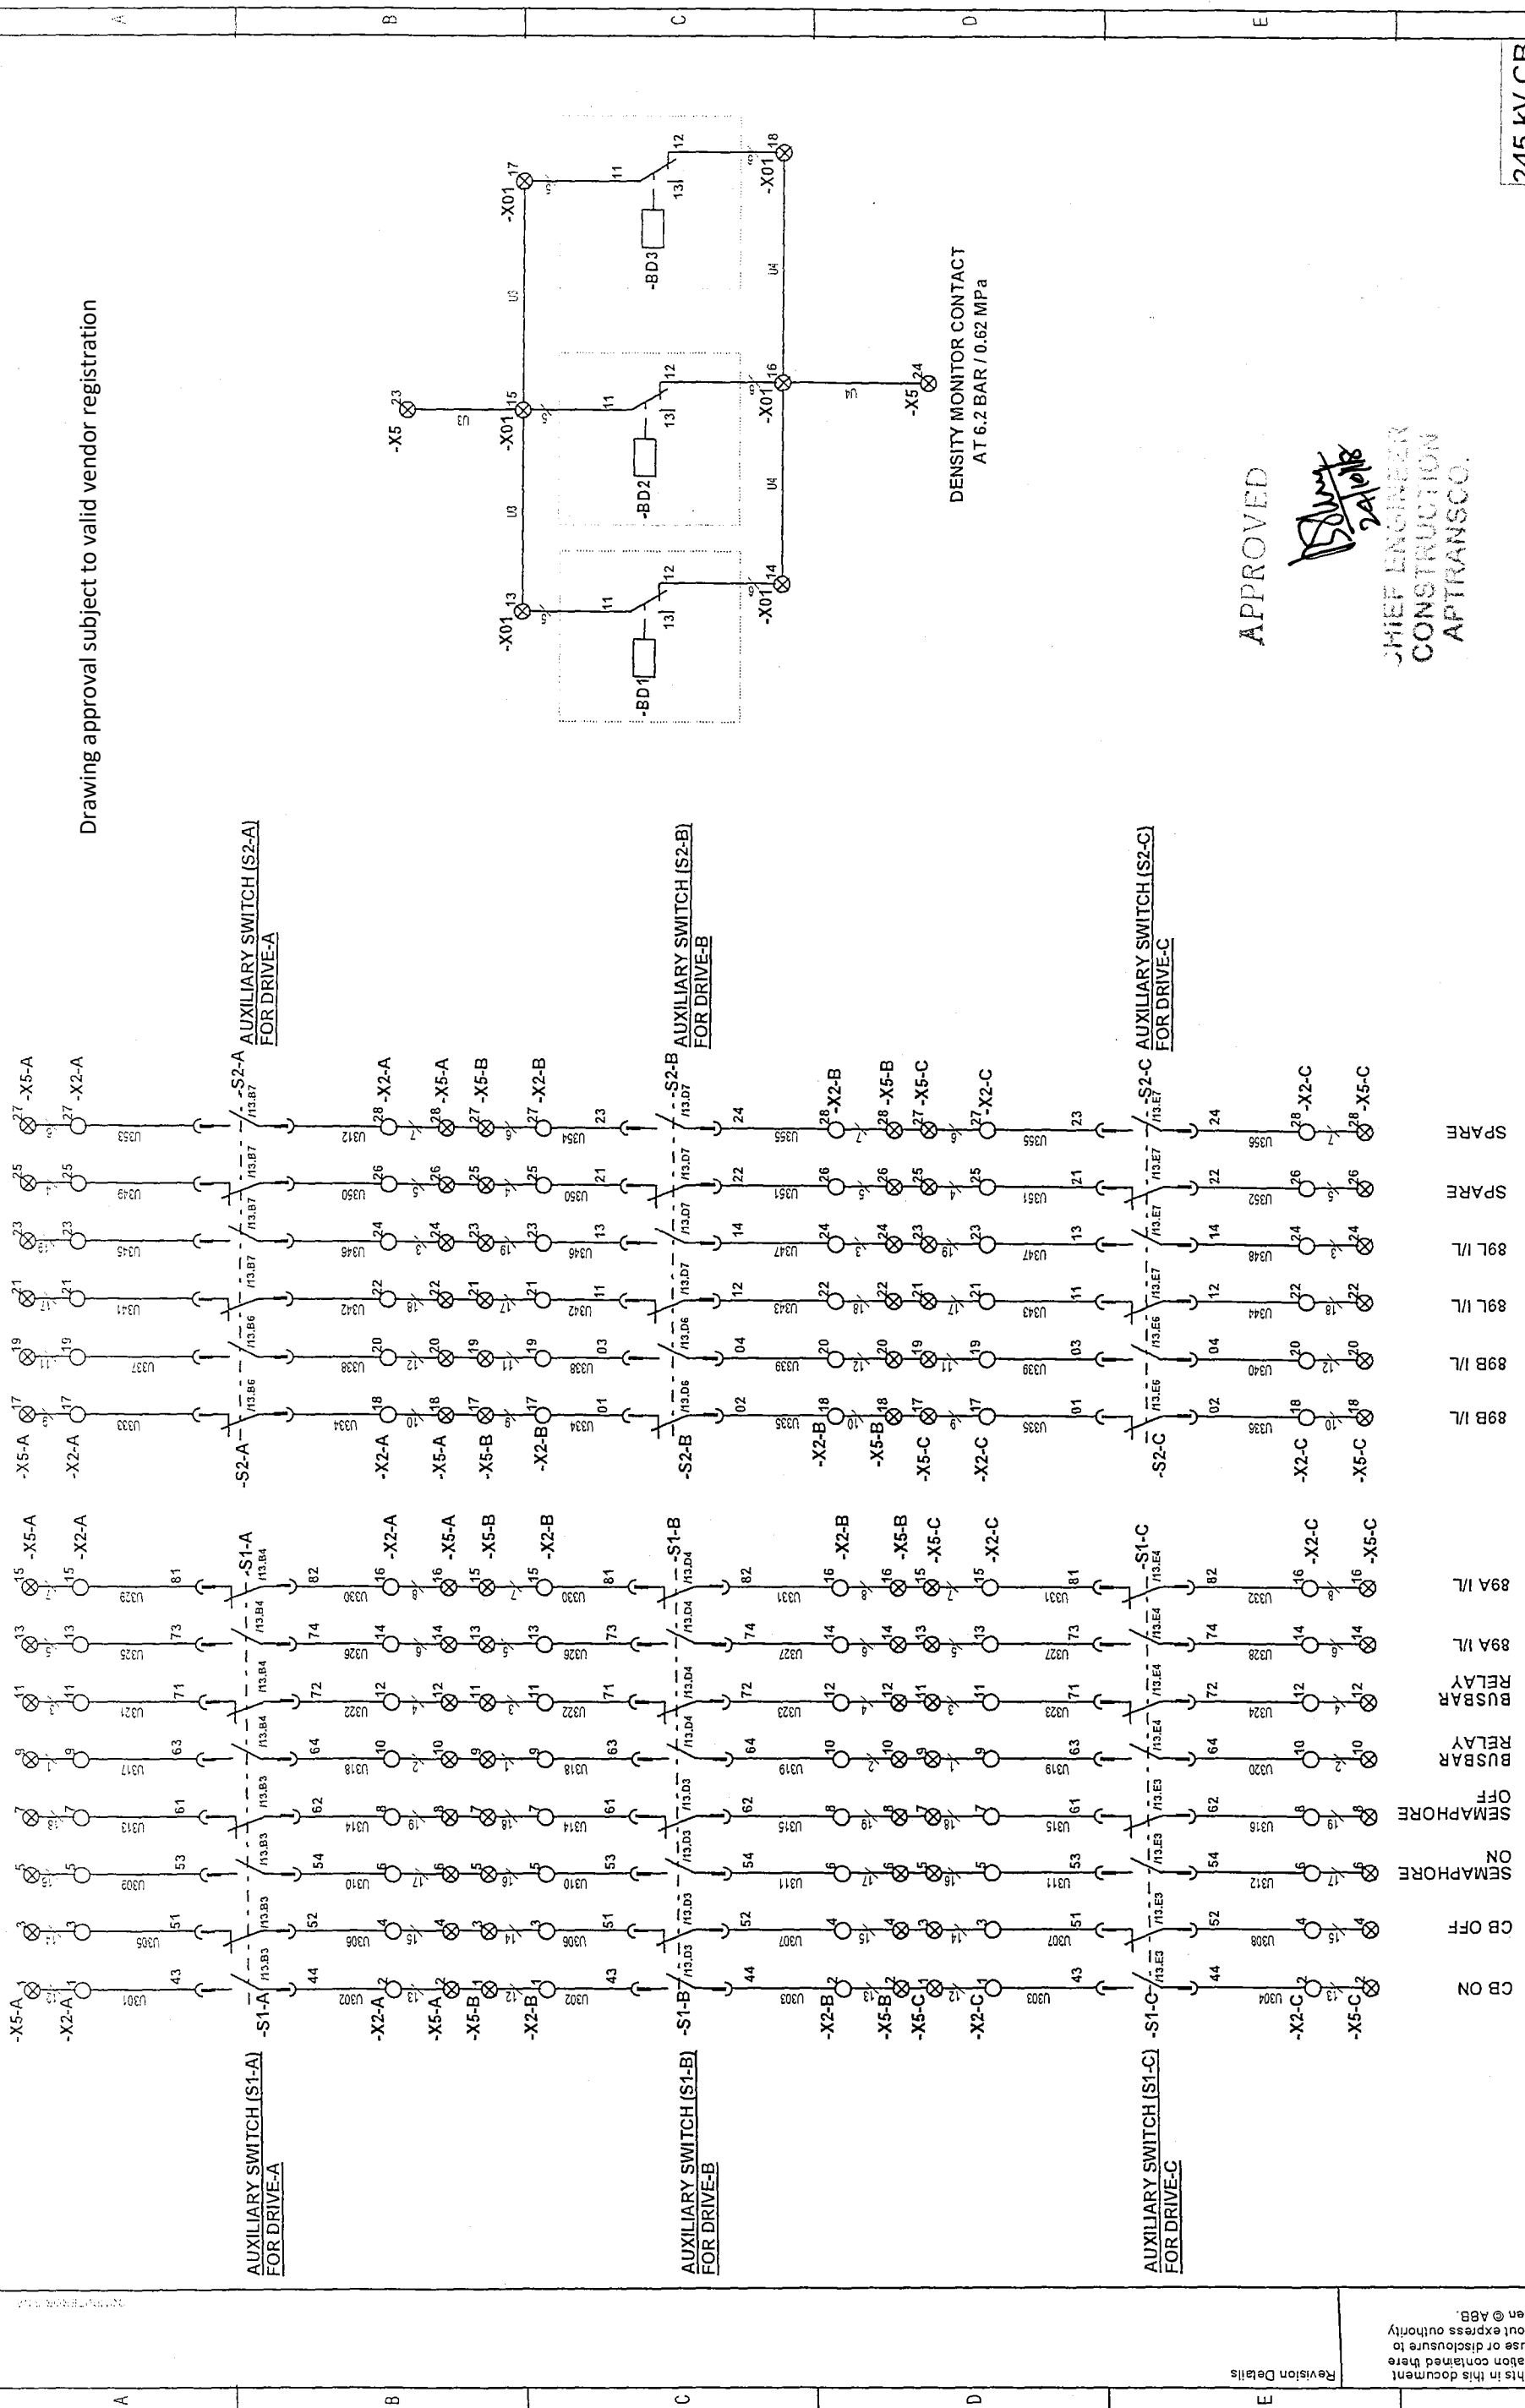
Drawing approval subject to valid vendor registration

AUXILIARY SWITCH (S2-A) FOR DRIVE-A

AUXILIARY SWITCH (S2-B) FOR DRIVE-B

AUXILIARY SWITCH (S2-C) FOR DRIVE-C

AUXILIARY SWITCH (S1-A) FOR DRIVE-A

AUXILIARY SWITCH (S1-B) FOR DRIVE-B

AUXILIARY SWITCH (S1-C) FOR DRIVE-C

-X5-A -X2-A -S1-A -X2-A -X5-A -X5-B -X2-B -S1-B -X2-B -X5-B -X5-C -X2-C -S1-C -X2-C -X5-C

-X5-A -X2-A -S2-A -X2-A -X5-A -X5-B -X2-B -S2-B -X2-B -X5-B -X5-C -X2-C -S2-C -X2-C -X5-C

CB ON
CB OFF
SEMAPHORE ON
SEMAPHORE OFF
BUSBAR RELAY
BUSBAR RELAY
89A I/L
89A I/L
89B I/L
89B I/L
89L I/L
89L I/L
SPARE
SPARE

-X5 -X01 -X01 -X01 -X01 -X01 -X01 -X5
-BD1 -BD2 -BD3

DENSITY MONITOR CONTACT AT 6.2 BAR / 0.62 MPa

APPROVED
24/10/18
CHIEF ENGINEER CONSTRUCTION APTRANSCO.

245 KV CB

Revision Details

A B C D E